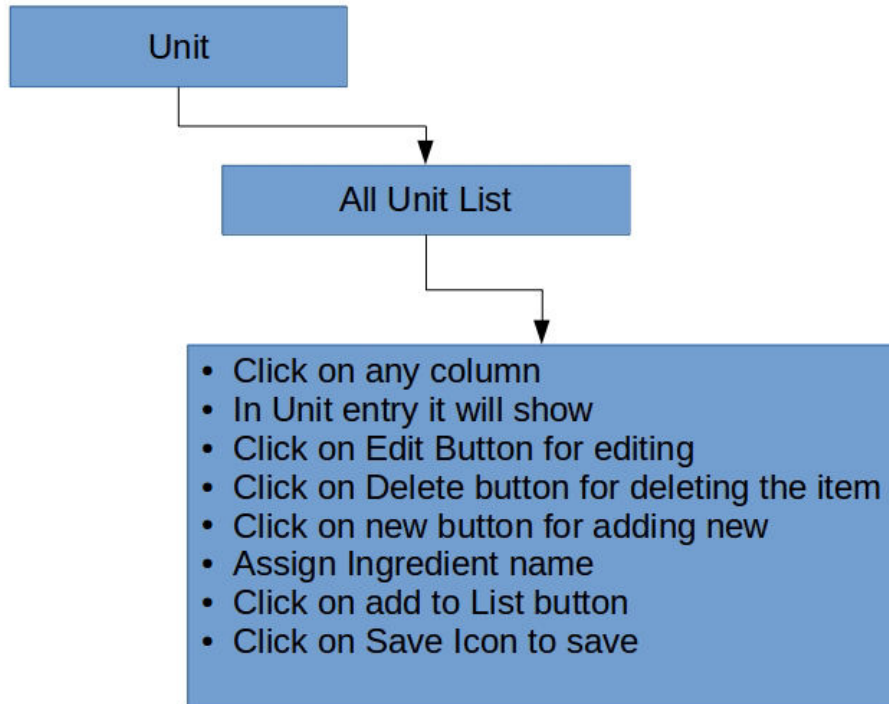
Unit

All Unit List

- Click on any column
- In Unit entry it will show
- Click on Edit Button for editing
- Click on Delete button for deleting the item
- Click on new button for adding new
- Assign Ingredient name
- Click on add to List button
- Click on Save Icon to save